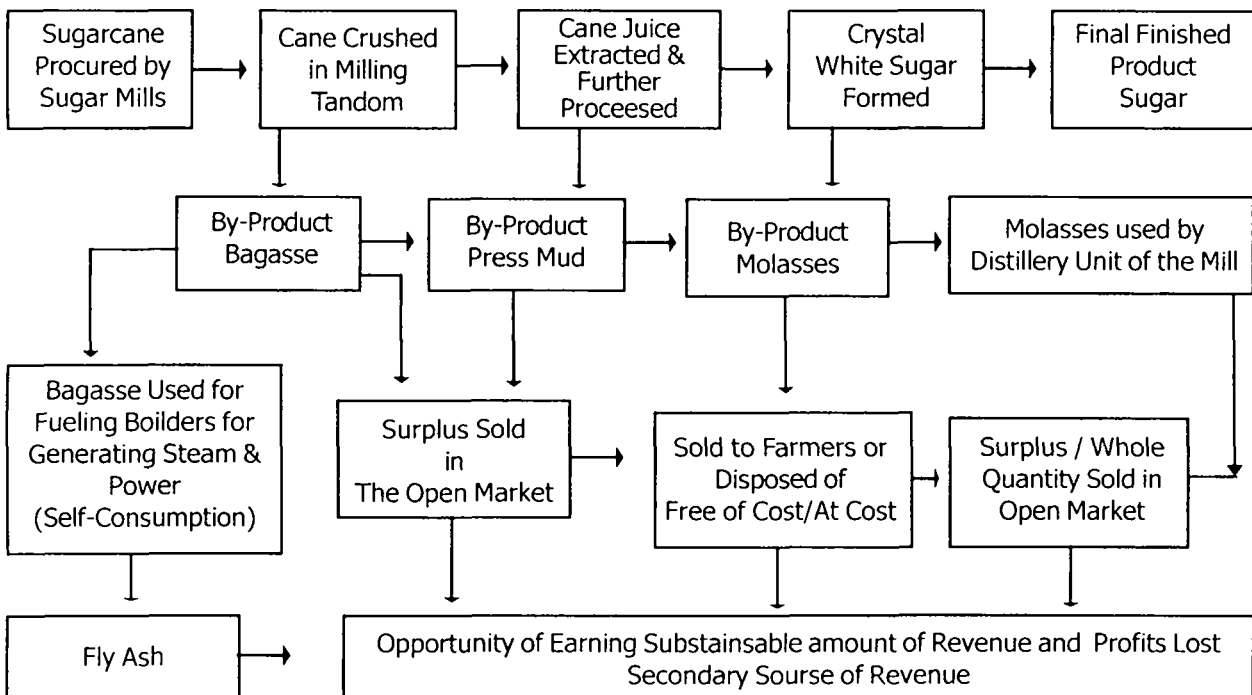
Sugarcane Procured by Sugar Mills

Cane Crushed in Milling Tandom

Cane Juice Extracted & Further Proceesed

Crystal White Sugar Formed

Final Finished Product Sugar

By-Product Bagasse

By-Product Press Mud

By-Product Molasses

Molasses used by Distillery Unit of the Mill

Bagasse Used for Fueling Boilders for Generating Steam & Power (Self-Consumption)

Surplus Sold in The Open Market

Sold to Farmers or Disposed of Free of Cost/At Cost

Surplus / Whole Quantity Sold in Open Market

Fly Ash

Opportunity of Earning Substainsable amount of Revenue and Profits Lost Secondary Sourse of Revenue